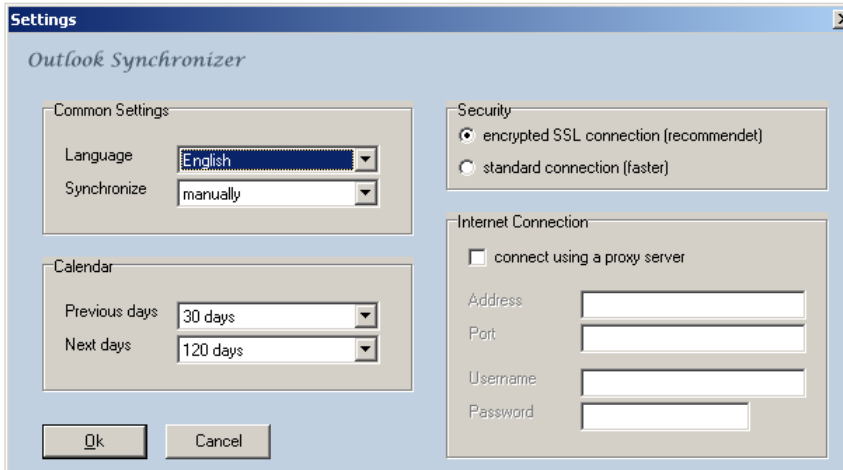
Settings

Outlook Synchronizer

Common Settings

Language English

Synchronize manually

Calendar

Previous days 30 days

Next days 120 days

Ok

Cancel

Security

encrypted SSL connection (recommendet)

standard connection (faster)

Internet Connection

connect using a proxy server

Address

Port

Username

Password